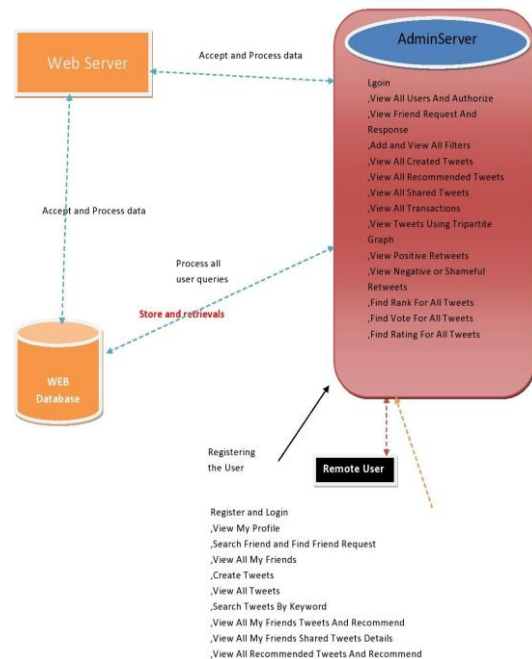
Web Server

Accept and Process data

AdminServer

Lgoin
,View All Users And Authorize
,View Friend Request And Response
,Add and View All Filters
,View All Created Tweets
,View All Recommended Tweets
,View All Shared Tweets
,View All Transactions
,View Tweets Using Tripartite Graph
,View Positive Retweets
,View Negative or Shameful Retweets
,Find Rank For All Tweets
,Find Vote For All Tweets
,Find Rating For All Tweets

Accept and Process data

Process all user queries

Store and retrievals

WEB Database

Registering the User

Remote User

Register and Login
,View My Profile
,Search Friend and Find Friend Request
,View All My Friends
,Create Tweets
,View All Tweets
,Search Tweets By Keyword
,View All My Friends Tweets And Recommend
,View All My Friends Shared Tweets Details
,View All Recommended Tweets And Recommend